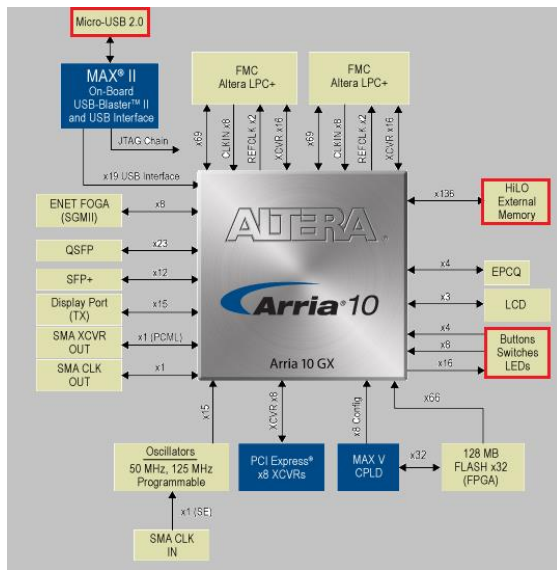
Micro-USB 2.0

MAX® II
On-Board
USB-Blaster™ II
and USB Interface

JTAG Chain

x19 USB Interface

FMC
Altera LPC+

x69
CLKIN x8
REFCLK x2
XCVR x16

FMC
Altera LPC+

x69
CLKIN x8
REFCLK x2
XCVR x16

ENET FOGA
(SGMII)

x8

QSFP

x23

SFP+

x12

Display Port
(TX)

x15

SMA XCVR
OUT

x1 (PCML)

SMA CLK
OUT

x1

ALTERA

Arria 10

Arria 10 GX

x136

HiLO
External
Memory

x4

EPCQ

x3

LCD

x4
x8
x16

Buttons
Switches
LEDs

x66

x15

Oscillators
50 MHz, 125 MHz
Programmable

x1 (SE)

SMA CLK
IN

XCVR x8

PCI Express®
x8 XCVRs

x8 Config

MAX V
CPLD

x32

128 MB
FLASH x32
(FPGA)